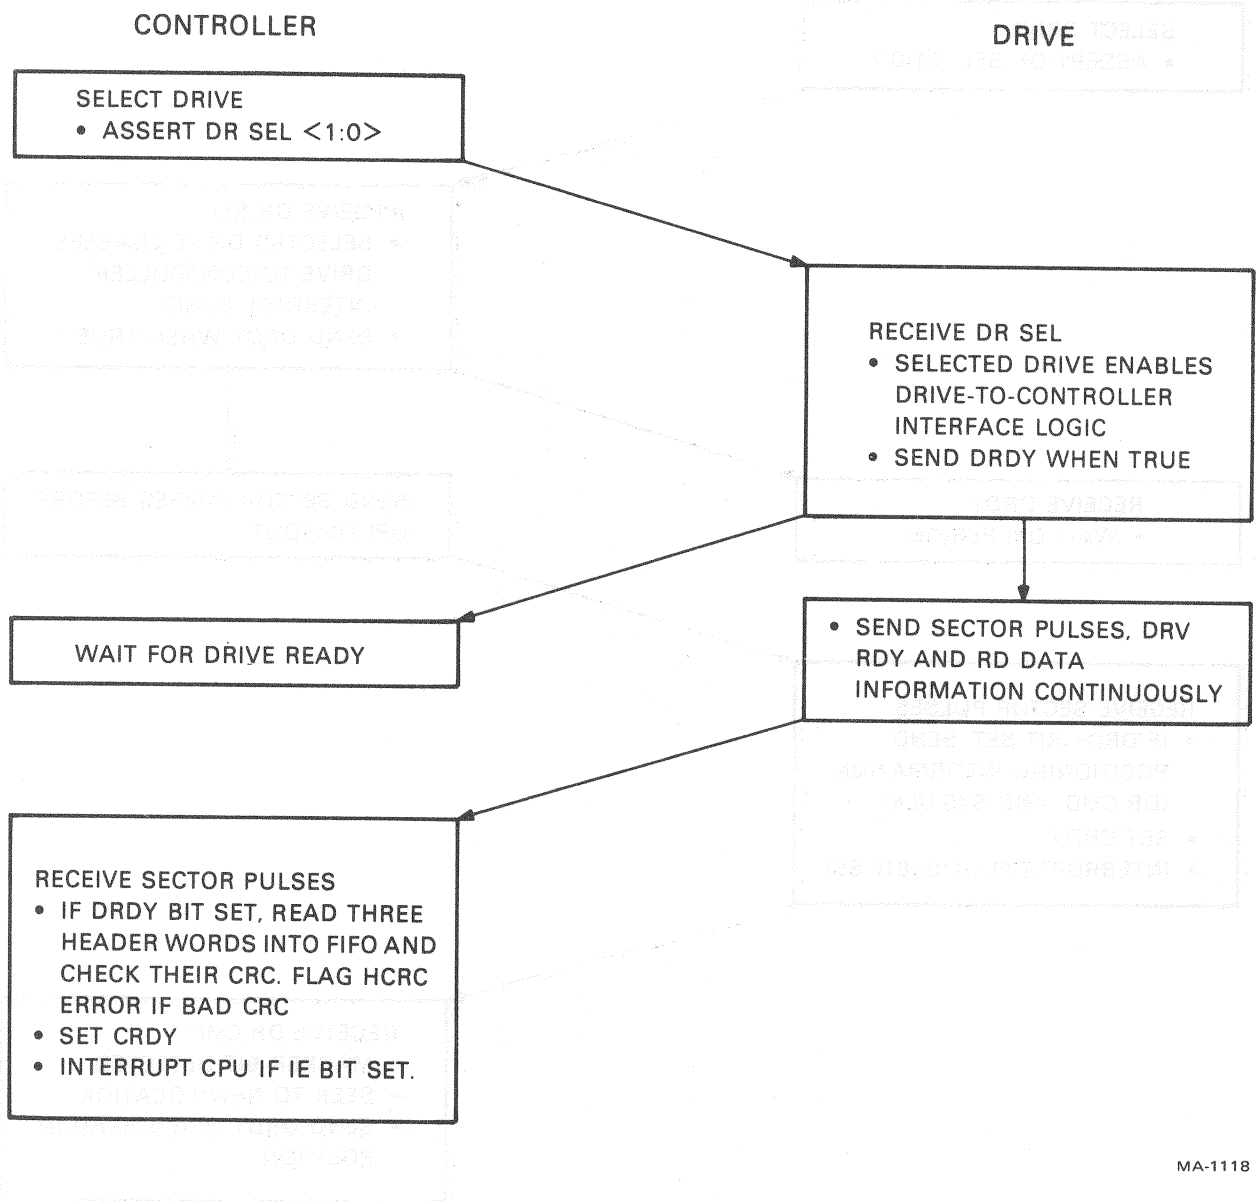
CONTROLLER

DRIVE

SELECT DRIVE
• ASSERT DR SEL <1:0>

RECEIVE DR SEL
• SELECTED DRIVE ENABLES DRIVE-TO-CONTROLLER INTERFACE LOGIC
• SEND DRDY WHEN TRUE

WAIT FOR DRIVE READY

• SEND SECTOR PULSES, DRV RDY AND RD DATA INFORMATION CONTINUOUSLY

RECEIVE SECTOR PULSES
• IF DRDY BIT SET, READ THREE HEADER WORDS INTO FIFO AND CHECK THEIR CRC. FLAG HCRC ERROR IF BAD CRC
• SET CRDY
• INTERRUPT CPU IF IE BIT SET.

MA-1118